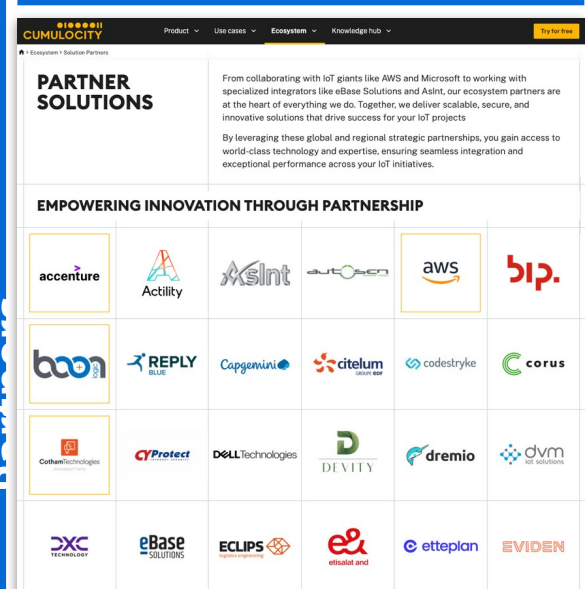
CUMULOCITY

Product ⌄ Use cases ⌄ Ecosystem ⌄ Knowledge hub ⌄

Try for free

> Ecosystem > Solution Partners

PARTNER SOLUTIONS

From collaborating with IoT giants like AWS and Microsoft to working with specialized integrators like eBase Solutions and AsInt, our ecosystem partners are at the heart of everything we do. Together, we deliver scalable, secure, and innovative solutions that drive success for your IoT projects

By leveraging these global and regional strategic partnerships, you gain access to world-class technology and expertise, ensuring seamless integration and exceptional performance across your IoT initiatives.

EMPOWERING INNOVATION THROUGH PARTNERSHIP

accenture

Actility

AsInt

autosen

aws

bip.

boon

REPLY BLUE

Capgemini

citelum GROUPE EDF

codestryke

corus

CothamTechnologies

CYProtect

DELLTechnologies

DEVITY

dremio

dvm IoT solutions

DXC TECHNOLOGY

eBase SOLUTIONS

ECLIPS

e& etisalat and

etteplan

EVIDEN